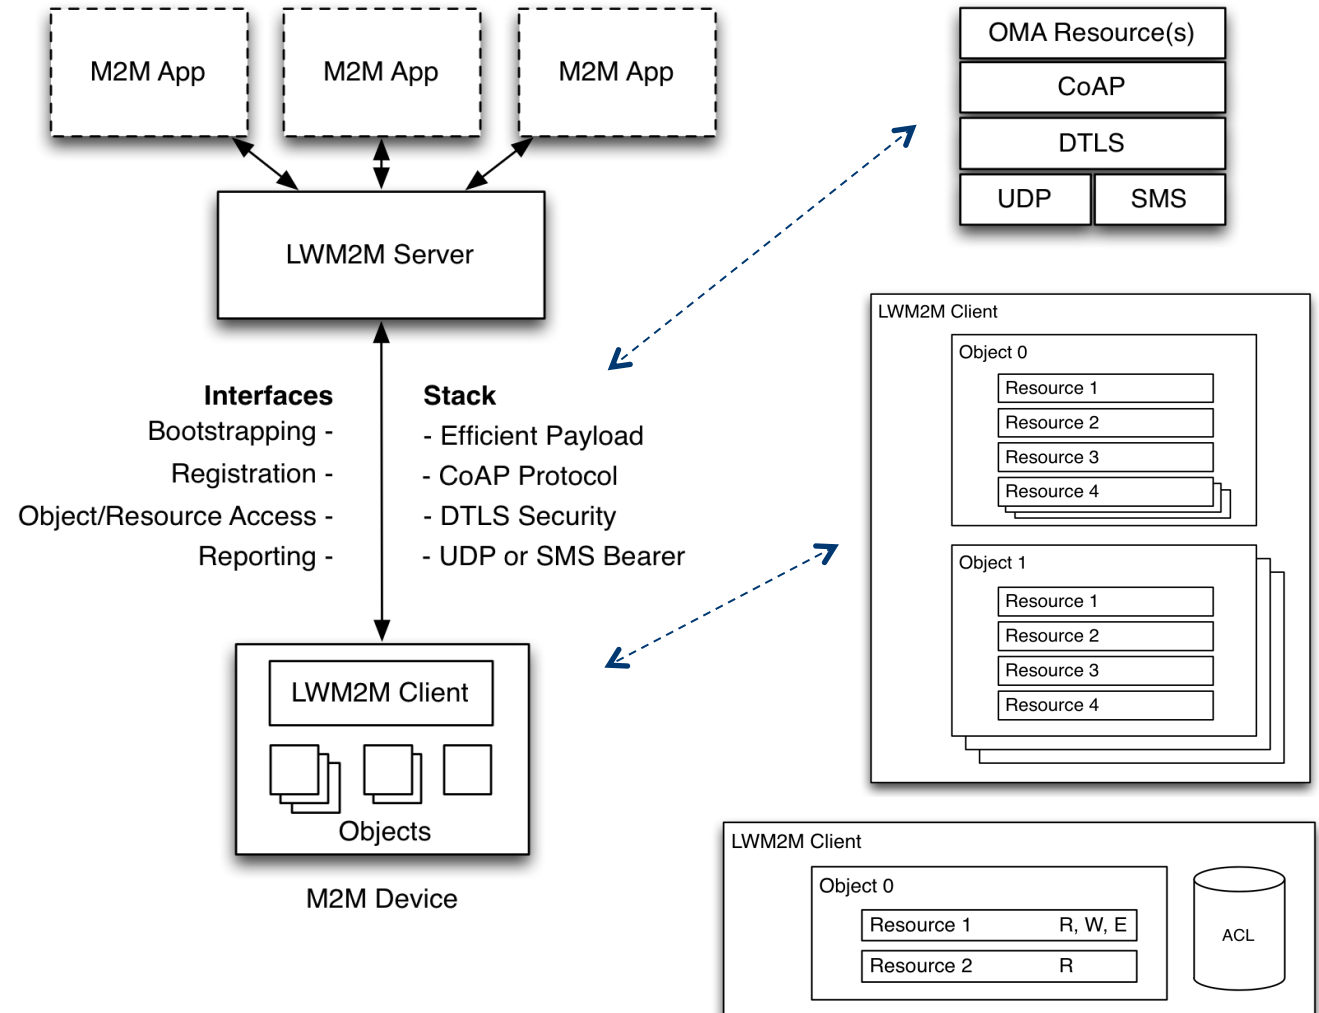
M2M App

M2M App

M2M App

LWM2M Server

Interfaces
Bootstrapping -
Registration -
Object/Resource Access -
Reporting -

Stack
- Efficient Payload
- CoAP Protocol
- DTLS Security
- UDP or SMS Bearer

LWM2M Client

Objects

M2M Device

OMA Resource(s)
CoAP
DTLS
UDP
SMS

LWM2M Client
Object 0
Resource 1
Resource 2
Resource 3
Resource 4
Object 1
Resource 1
Resource 2
Resource 3
Resource 4

LWM2M Client
Object 0

| Resource 1 | R, W, E |
|---|---|
| Resource 2 | R |

ACL